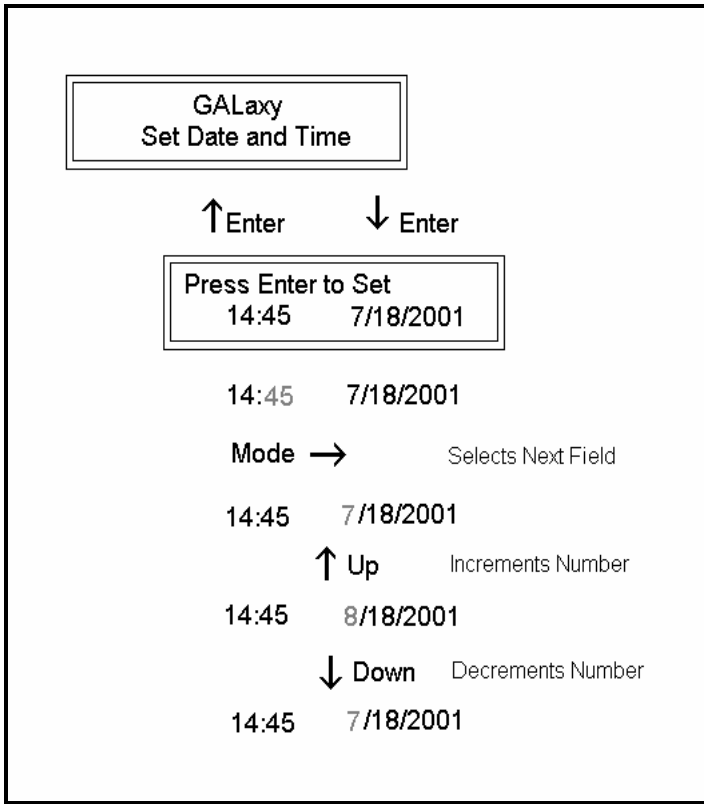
GALaxy
Set Date and Time

↑Enter ↓Enter

Press Enter to Set
14:45 7/18/2001

14:45 7/18/2001

Mode → Selects Next Field

14:45 7/18/2001

↑ Up Increments Number

14:45 8/18/2001

↓ Down Decrements Number

14:45 7/18/2001